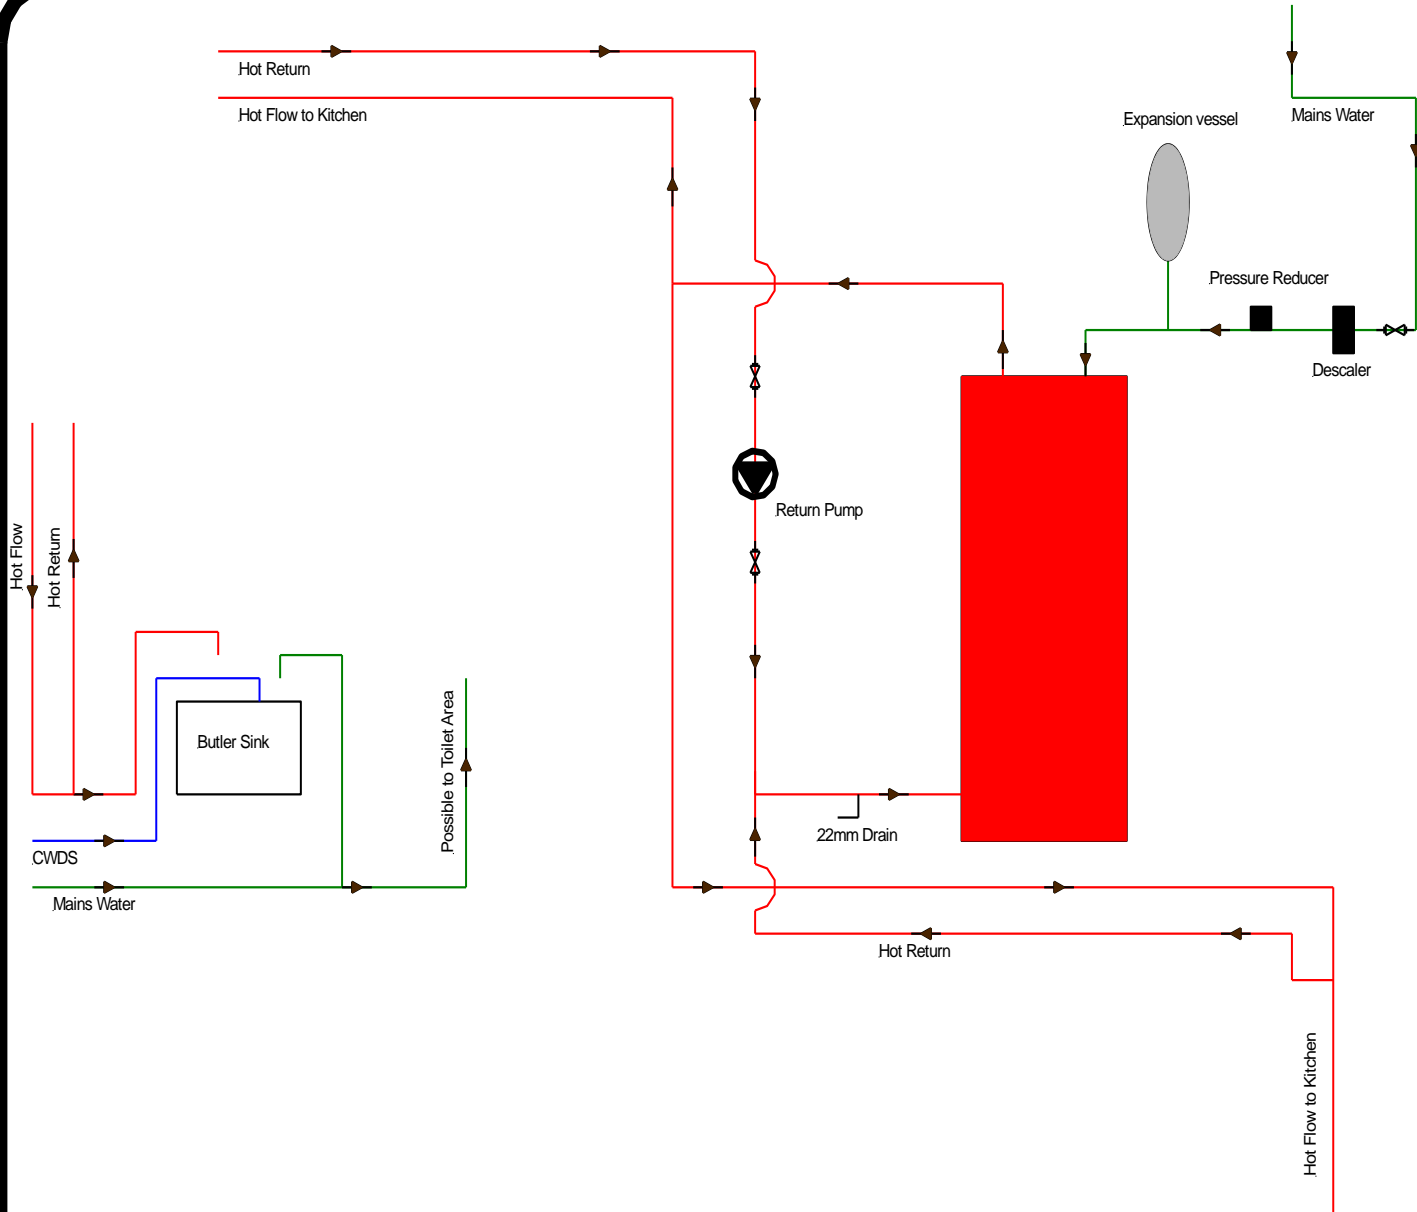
Hot Return

Hot Flow to Kitchen

Mains Water

Expansion vessel

Pressure Reducer

Descaler

Return Pump

Hot Flow

Hot Return

Butler Sink

Possible to Toilet Area

CWDS

Mains Water

22mm Drain

Hot Return

Hot Flow to Kitchen